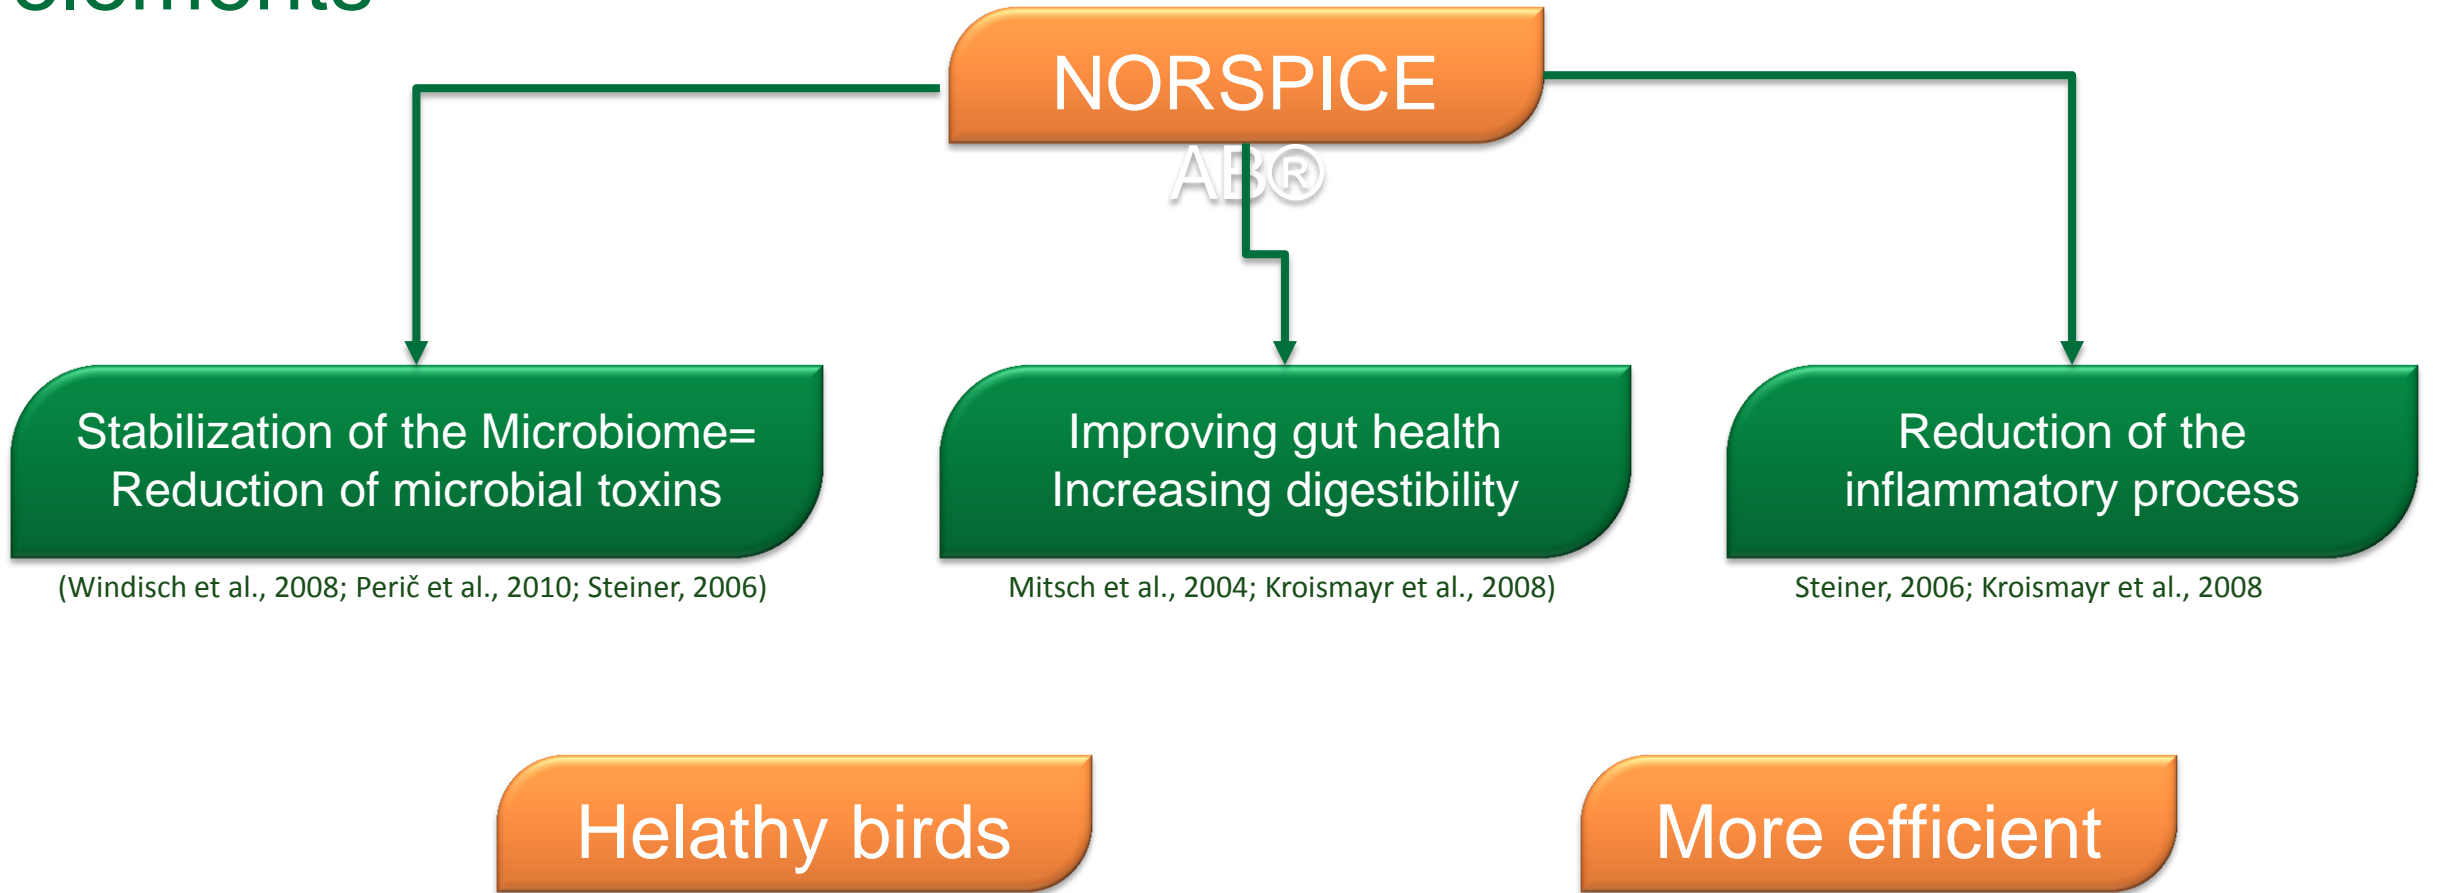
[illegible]

NORSPICE AB®

Stabilization of the Microbiome= Reduction of microbial toxins

(Windisch et al., 2008; Perič et al., 2010; Steiner, 2006)

Improving gut health Increasing digestibility

Mitsch et al., 2004; Kroismayr et al., 2008)

Reduction of the inflammatory process

Steiner, 2006; Kroismayr et al., 2008

Helathy birds

More efficient